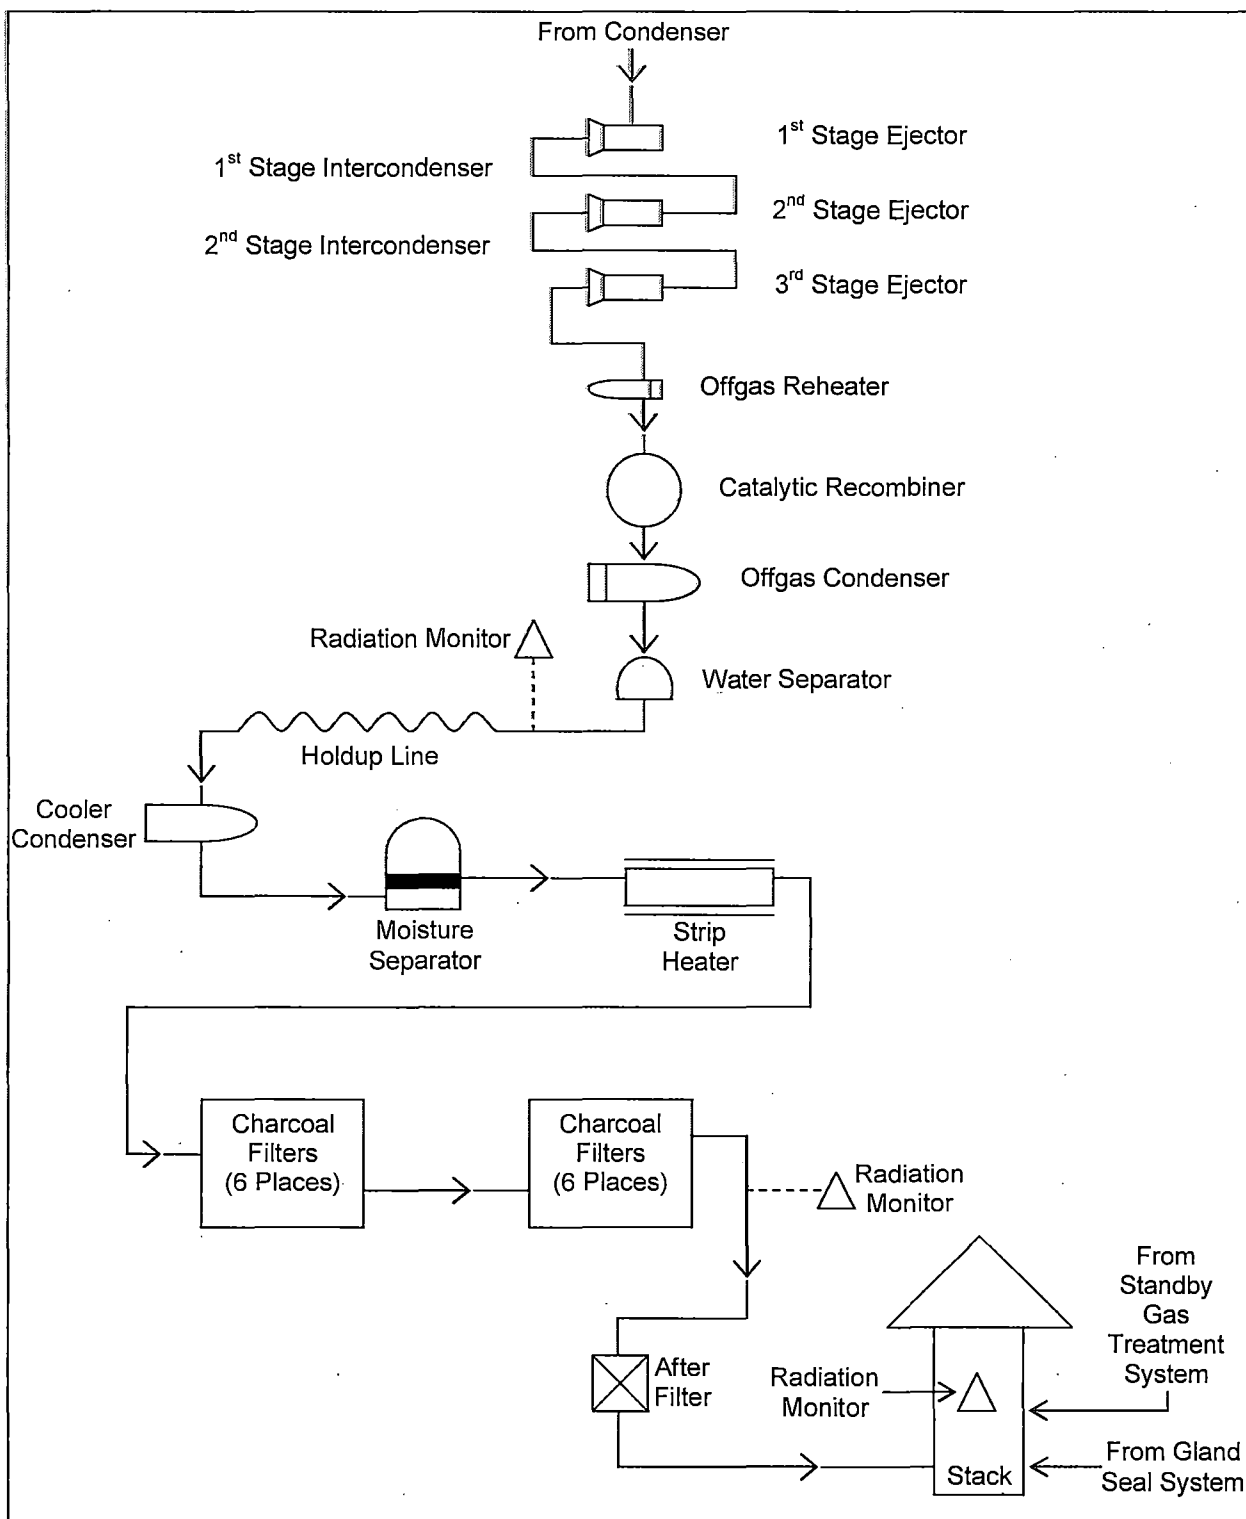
From Condenser

$1^{st}$ Stage Ejector

$1^{st}$ Stage Intercondenser

$2^{nd}$ Stage Ejector

$2^{nd}$ Stage Intercondenser

$3^{rd}$ Stage Ejector

Offgas Reheater

Catalytic Recombiner

Offgas Condenser

Radiation Monitor

Water Separator

Holdup Line

Cooler Condenser

Moisture Separator

Strip Heater

Charcoal Filters (6 Places)

Charcoal Filters (6 Places)

Radiation Monitor

From Standby Gas Treatment System

After Filter

Radiation Monitor

Stack

From Gland Seal System